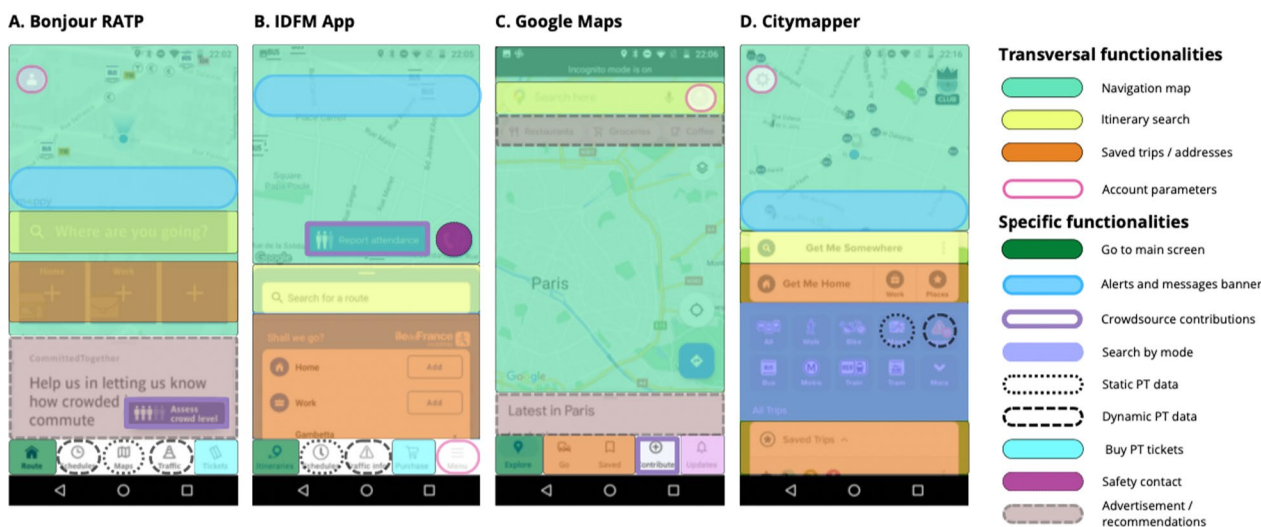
A. Bonjour RATP

22:02

Where are you going?

Home

Work

CommittedTogether

Help us in letting us know how crowded commute

Assess crowd level

Route

Schedules

Maps

Traffic

Tickets

B. IDFM App

22:05

Report attendance

Search for a route

Shall we go?

Home

Add

Work

Add

Gambetta

Itineraries

Schedules

Traffic info

Purchase

Menu

C. Google Maps

22:06

Incognito mode is on

Search here

Restaurants

Groceries

Coffee

Paris

Google

Latest in Paris

Explore

Go

Saved

Contribute

Updates

D. Citymapper

22:16

CLUB

Get Me Somewhere

Get Me Home

Work

Places

All

Walk

Bike

Bus

Metro

Train

Tram

More

All Trips

Saved Trips

Transversal functionalities

Navigation map

Itinerary search

Saved trips / addresses

Account parameters

Specific functionalities

Go to main screen

Alerts and messages banner

Crowdsource contributions

Search by mode

Static PT data

Dynamic PT data

Buy PT tickets

Safety contact

Advertisement / recommendations